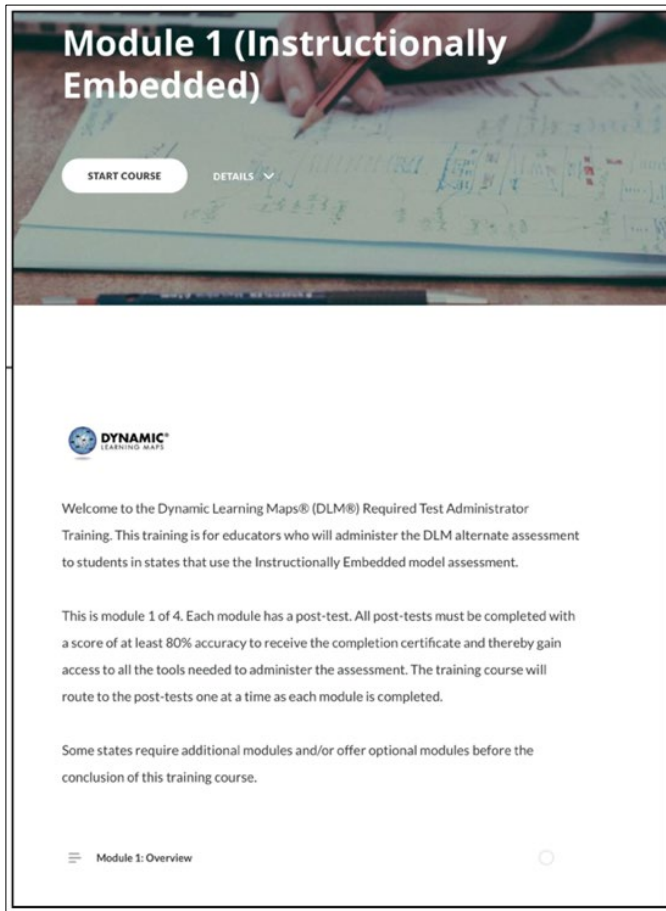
Module 1 (Instructionally Embedded)

START COURSE

DETAILS

DYNAMIC® LEARNING MAPS

Welcome to the Dynamic Learning Maps® (DLM®) Required Test Administrator Training. This training is for educators who will administer the DLM alternate assessment to students in states that use the Instructionally Embedded model assessment.

This is module 1 of 4. Each module has a post-test. All post-tests must be completed with a score of at least 80% accuracy to receive the completion certificate and thereby gain access to all the tools needed to administer the assessment. The training course will route to the post-tests one at a time as each module is completed.

Some states require additional modules and/or offer optional modules before the conclusion of this training course.

Module 1: Overview